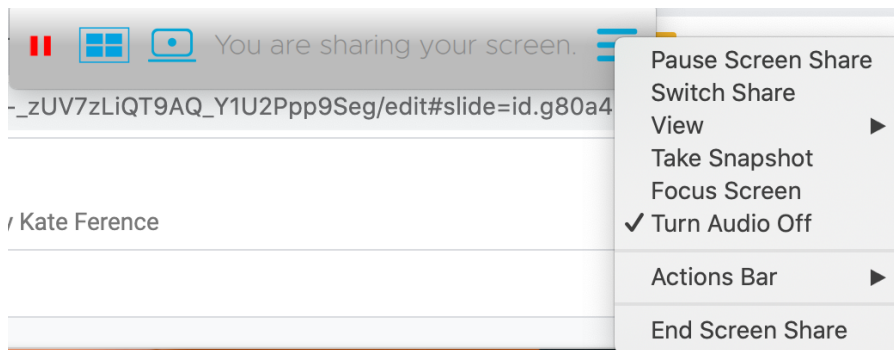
You are sharing your screen.

-_zUV7zLiQT9AQ_Y1U2Ppp9Seg/edit#slide=id.g80a4

y Kate Ference

Pause Screen Share
Switch Share
View ▶
Take Snapshot
Focus Screen
✓ Turn Audio Off
Actions Bar ▶
End Screen Share